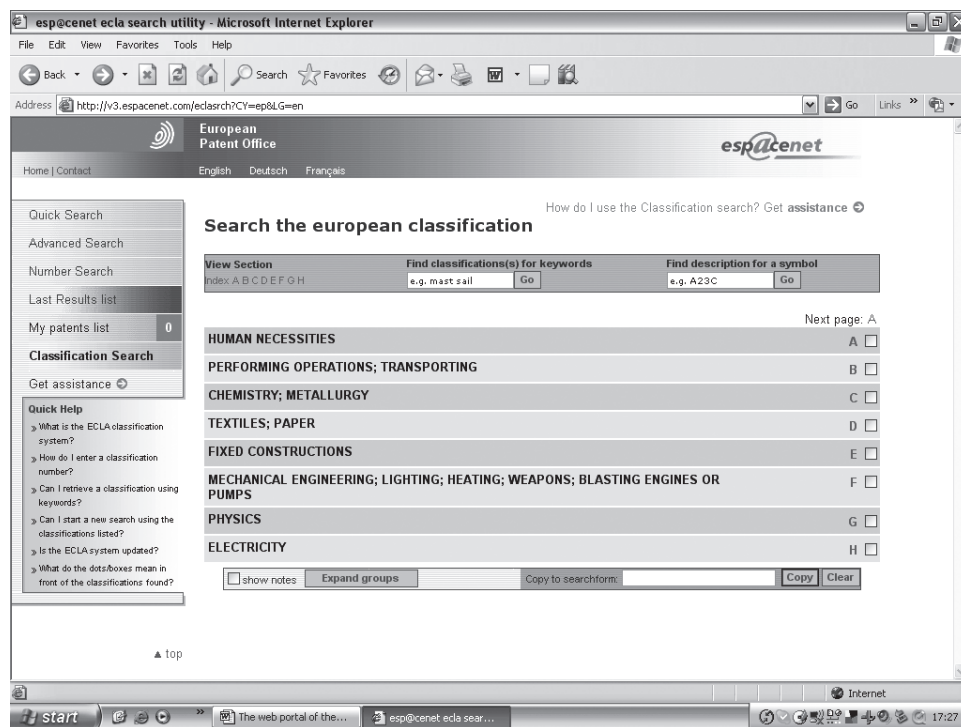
esp@cenet ecla search utility - Microsoft Internet Explorer

File Edit View Favorites Tools Help

Back Search Favorites

Address http://v3.espacenet.com/eclasrch?CY=ep&LG=en Go Links

European Patent Office

esp@cenet

Home | Contact

English Deutsch Français

Quick Search

Advanced Search

Number Search

Last Results list

My patents list 0

Classification Search

Get assistance

Quick Help

What is the ECLA classification system?

How do I enter a classification number?

Can I retrieve a classification using keywords?

Can I start a new search using the classifications listed?

Is the ECLA system updated?

What do the dots/boxes mean in front of the classifications found?

top

How do I use the Classification search? Get assistance

Search the european classification

View Section
Index A B C D E F G H

Find classifications(s) for keywords
e.g. mast sail Go

Find description for a symbol
e.g. A23C Go

Next page: A

HUMAN NECESSITIES A

PERFORMING OPERATIONS; TRANSPORTING B

CHEMISTRY; METALLURGY C

TEXTILES; PAPER D

FIXED CONSTRUCTIONS E

MECHANICAL ENGINEERING; LIGHTING; HEATING; WEAPONS; BLASTING ENGINES OR PUMPS F

PHYSICS G

ELECTRICITY H

show notes Expand groups Copy to searchform: Copy Clear

Internet

start The web portal of the... esp@cenet ecla sear... 17:27